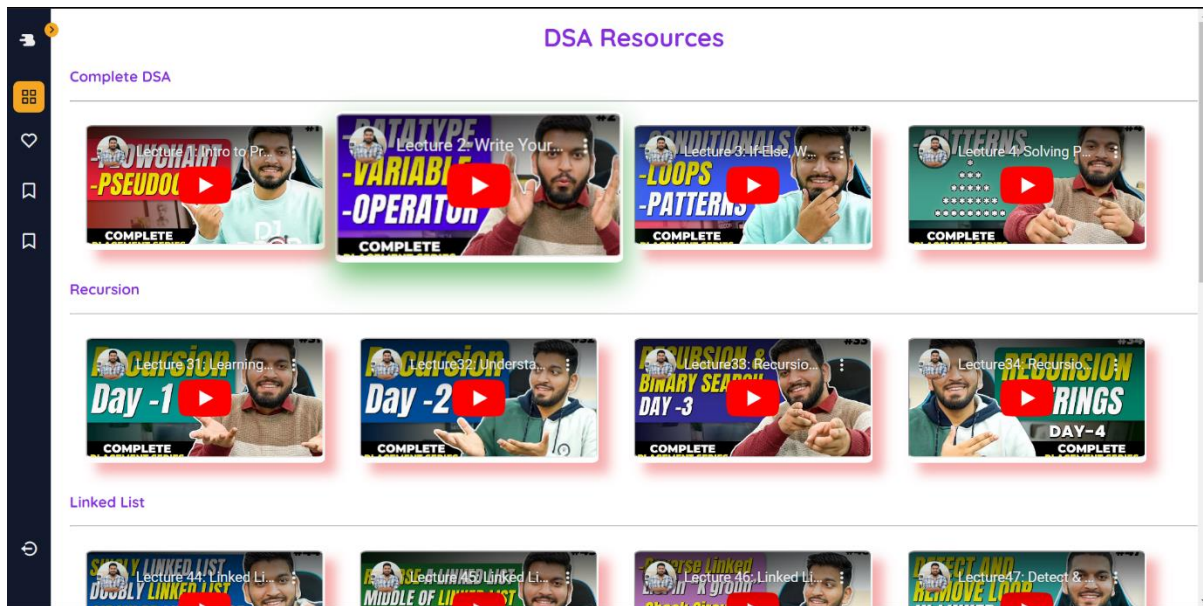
DSA Resources

Complete DSA

Lecture 1: Intro to Pr...
-FLOWCHART
-PSEUDOCODE
COMPLETE

Lecture 2: Write Your...
-DATATYPE
-VARIABLE
-OPERATOR
COMPLETE

Lecture 3: If-Else, W...
-CONDITIONALS
-LOOPS
-PATTERNS
COMPLETE

Lecture 4: Solving P...
PATTERNS
COMPLETE

Recursion

Lecture 31: Learning...
Recursion
Day -1
COMPLETE

Lecture32: Understa...
Recursion
Day -2
COMPLETE

Lecture33: Recursio...
RECURSION &
BINARY SEARCH
DAY -3
COMPLETE

Lecture34: Recursio...
RECURSION
STRINGS
DAY-4
COMPLETE

Linked List

Lecture 44: Linked Li...
SINGLY LINKED LIST
DOUBLY LINKED LIST

Lecture 45: Linked Li...
REVERSE A LINKED LIST
MIDDLE OF LINKED LIST

Lecture 46: Linked Li...
Reverse Linked
List in "K group"

Lecture47: Detect &...
DETECT AND
REMOVE LOOP